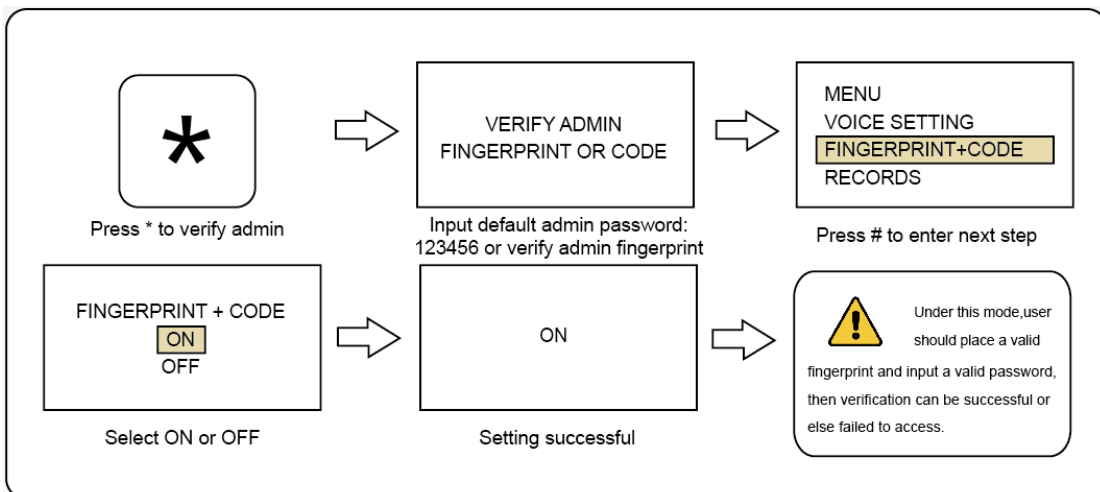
*

Press * to verify admin

VERIFY ADMIN
FINGERPRINT OR CODE

Input default admin password: 123456 or verify admin fingerprint

MENU
VOICE SETTING
FINGERPRINT+CODE
RECORDS

Press # to enter next step

FINGERPRINT + CODE
ON
OFF

Select ON or OFF

ON

Setting successful

Under this mode,user should place a valid fingerprint and input a valid password, then verification can be successful or else failed to access.